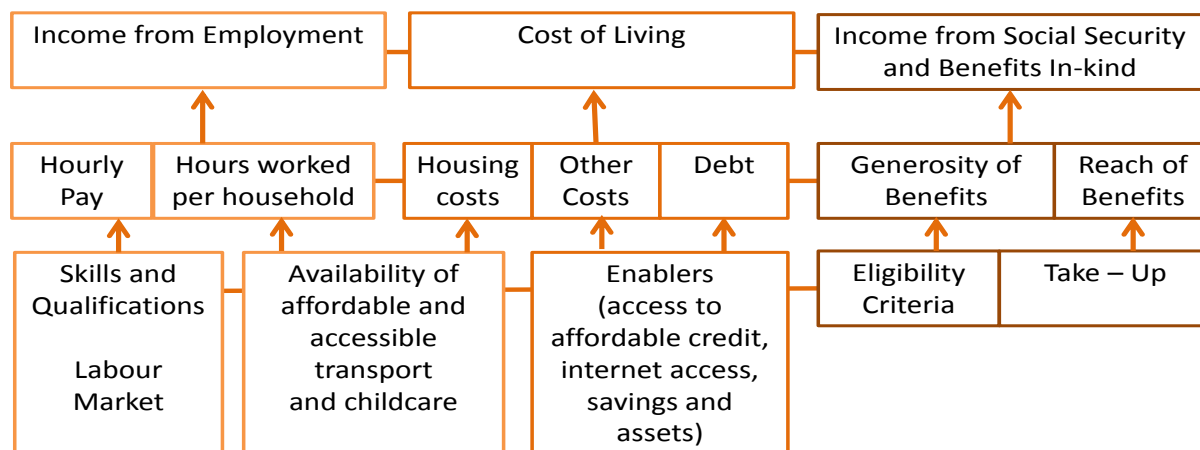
Income from Employment

Cost of Living

Income from Social Security and Benefits In-kind

Hourly Pay

Hours worked per household

Housing costs

Other Costs

Debt

Generosity of Benefits

Reach of Benefits

Skills and Qualifications

Labour Market

Availability of affordable and accessible transport and childcare

Enablers (access to affordable credit, internet access, savings and assets)

Eligibility Criteria

Take – Up